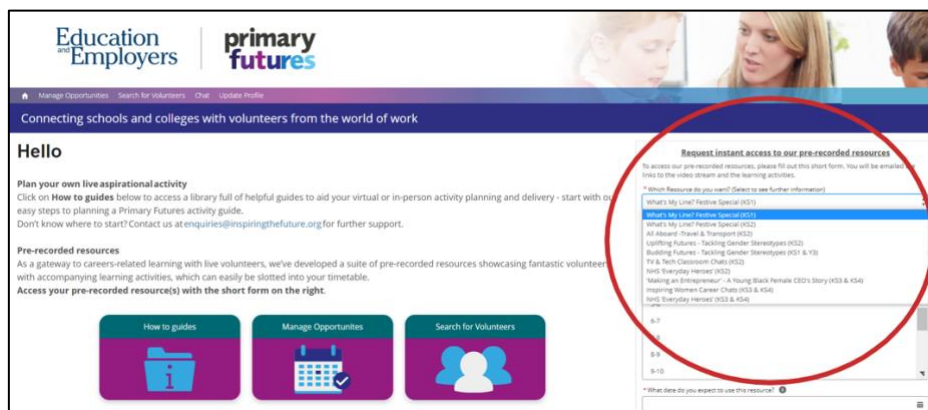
Education and Employers

primary futures

Manage Opportunities Search for Volunteers Chat Update Profile

Connecting schools and colleges with volunteers from the world of work

Hello

Plan your own live aspirational activity

Click on How to guides below to access a library full of helpful guides to aid your virtual or in-person activity planning and delivery - start with ou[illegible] easy steps to planning a Primary Futures activity guide.

Don't know where to start? Contact us at enquiries@inspiringthefuture.org for further support.

Pre-recorded resources

As a gateway to careers-related learning with live volunteers, we've developed a suite of pre-recorded resources showcasing fantastic volunteer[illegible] with accompanying learning activities, which can easily be slotted into your timetable.

Access your pre-recorded resource(s) with the short form on the right.

How to guides

Manage Opportunites

Search for Volunteers

Request instant access to our pre-recorded resources

To access our pre-recorded resources, please fill out this short form. You will be emailed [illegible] links to the video stream and the learning activities.

* Which Resource do you want? (Select to see further information)

What's My Line? Festive Special (KS1)

What's My Line? Festive Special (KS1)

What's My Line? Festive Special (KS2)

All Aboard -Travel & Transport (KS2)

Uplifting Futures - Tackling Gender Stereotypes (KS2)

Budding Futures - Tackling Gender Stereotypes (KS1 & Y3)

TV & Tech Classroom Chats (KS2)

NHS 'Everyday Heroes' (KS2)

'Making an Entrepreneur' - A Young Black Female CEO's Story (KS3 & KS4)

Inspiring Women Career Chats (KS3 & KS4)

NHS 'Everyday Heroes' (KS3 & KS4)

6-7

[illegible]

8-9

9-10

* What date do you expect to use this resource?